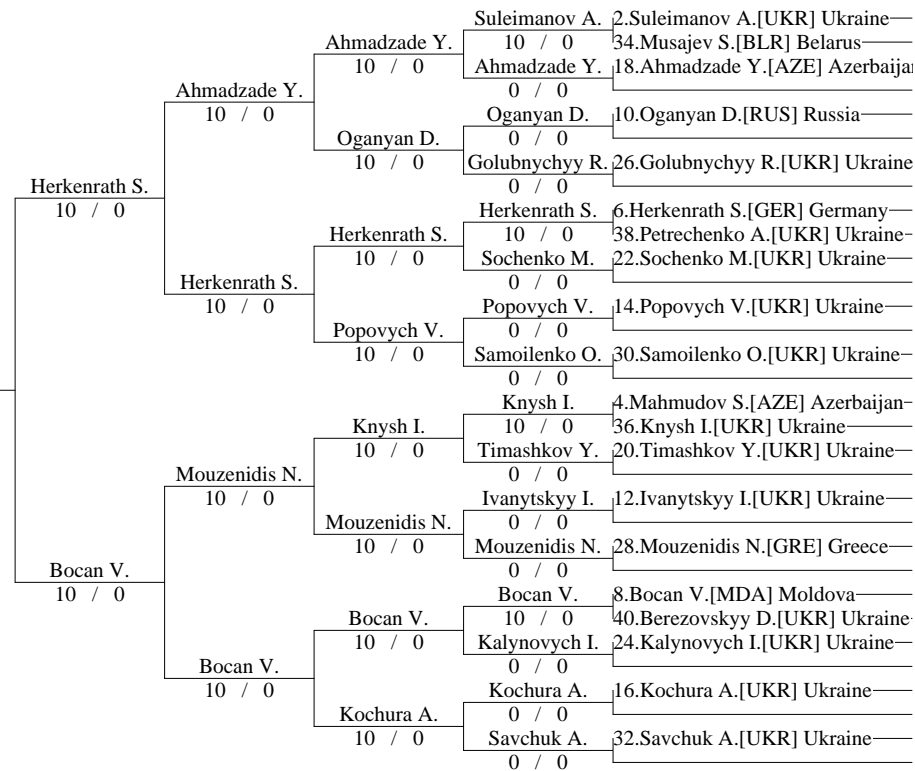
Herkenrath S.
10 / 0

Bocan V.
10 / 0

Ahmadzade Y.
10 / 0

Herkenrath S.
10 / 0

Mouzenidis N.
10 / 0

Bocan V.
10 / 0

Ahmadzade Y.
10 / 0

Oganyan D.
10 / 0

Herkenrath S.
10 / 0

Popovych V.
10 / 0

Knysh I.
10 / 0

Mouzenidis N.
10 / 0

Bocan V.
10 / 0

Kochura A.
10 / 0

Suleimanov A.
10 / 0
Ahmadzade Y.
0 / 0
Oganyan D.
0 / 0
Golubnychyy R.
0 / 0
Herkenrath S.
10 / 0
Sochenko M.
0 / 0
Popovych V.
0 / 0
Samoilenko O.
0 / 0
Knysh I.
10 / 0
Timashkov Y.
0 / 0
Ivanytskyy I.
0 / 0
Mouzenidis N.
0 / 0
Bocan V.
10 / 0
Kalynovych I.
0 / 0
Kochura A.
0 / 0
Savchuk A.
0 / 0

2.Suleimanov A.[UKR] Ukraine
34.Musajev S.[BLR] Belarus
18.Ahmadzade Y.[AZE] Azerbaijan
10.Oganyan D.[RUS] Russia
26.Golubnychyy R.[UKR] Ukraine
6.Herkenrath S.[GER] Germany
38.Petrechenko A.[UKR] Ukraine
22.Sochenko M.[UKR] Ukraine
14.Popovych V.[UKR] Ukraine
30.Samoilenko O.[UKR] Ukraine
4.Mahmudov S.[AZE] Azerbaijan
36.Knysh I.[UKR] Ukraine
20.Timashkov Y.[UKR] Ukraine
12.Ivanytskyy I.[UKR] Ukraine
28.Mouzenidis N.[GRE] Greece
8.Bocan V.[MDA] Moldova
40.Berezovskyy D.[UKR] Ukraine
24.Kalynovych I.[UKR] Ukraine
16.Kochura A.[UKR] Ukraine
32.Savchuk A.[UKR] Ukraine